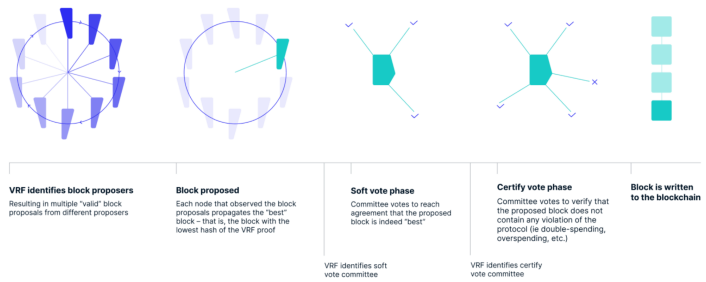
VRF identifies block proposers
Resulting in multiple "valid" block proposals from different proposers

Block proposed
Each node that observed the block proposals propagates the "best" block – that is, the block with the lowest hash of the VRF proof

Soft vote phase
Committee votes to reach agreement that the proposed block is indeed "best"

VRF identifies soft vote committee

Certify vote phase
Committee votes to verify that the proposed block does not contain any violation of the protocol (ie double-spending, overspending, etc.)

VRF identifies certify vote committee

Block is written to the blockchain